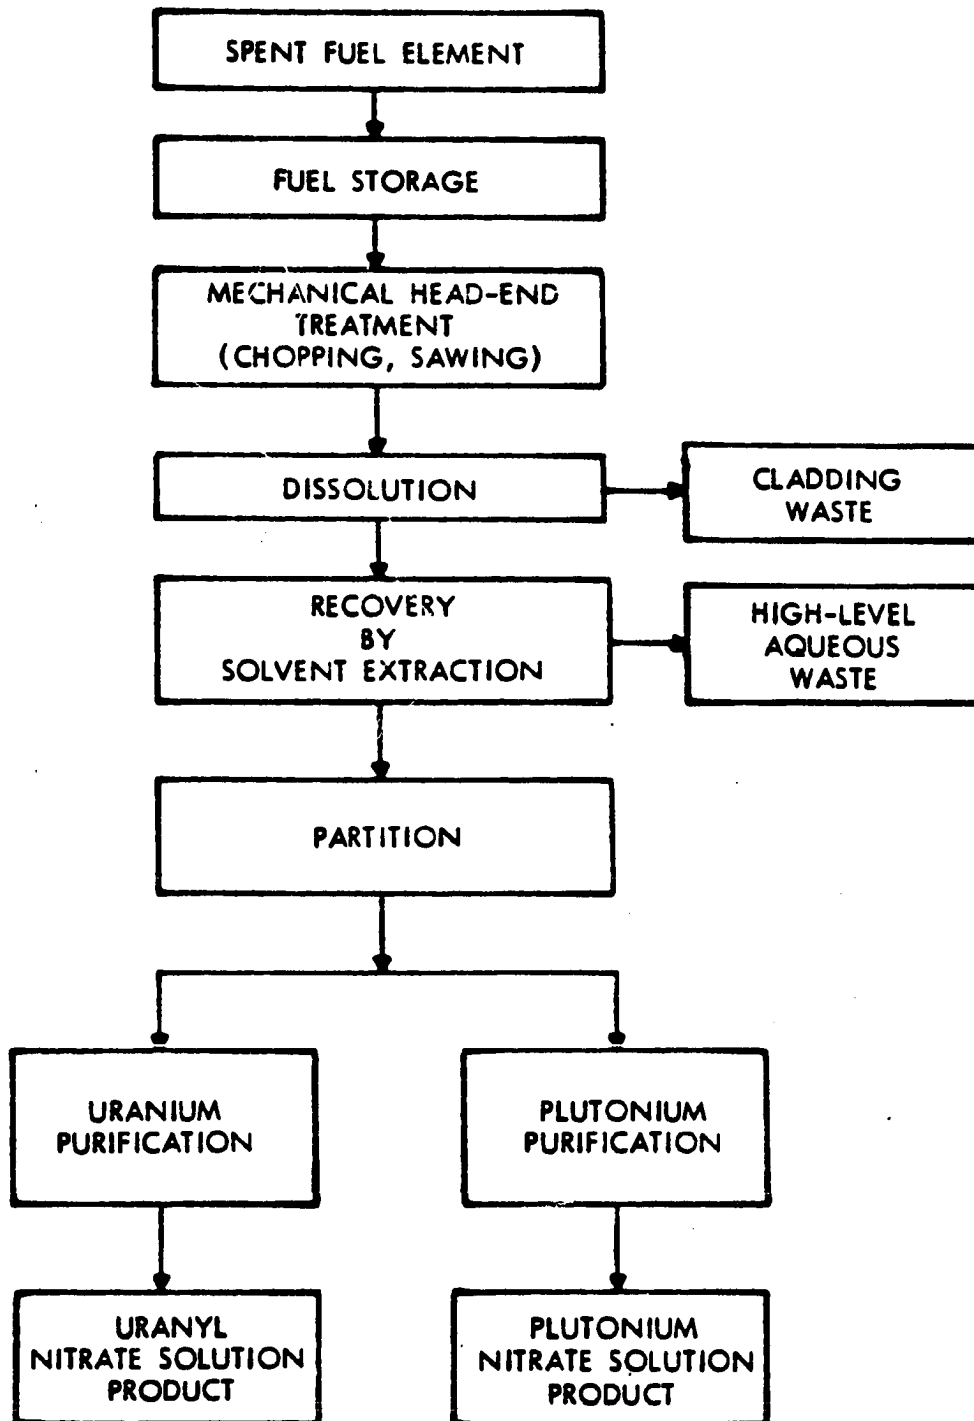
SPENT FUEL ELEMENT

FUEL STORAGE

MECHANICAL HEAD-END TREATMENT (CHOPPING, SAWING)

DISSOLUTION

CLADDING WASTE

RECOVERY BY SOLVENT EXTRACTION

HIGH-LEVEL AQUEOUS WASTE

PARTITION

URANIUM PURIFICATION

PLUTONIUM PURIFICATION

URANYL NITRATE SOLUTION PRODUCT

PLUTONIUM NITRATE SOLUTION PRODUCT